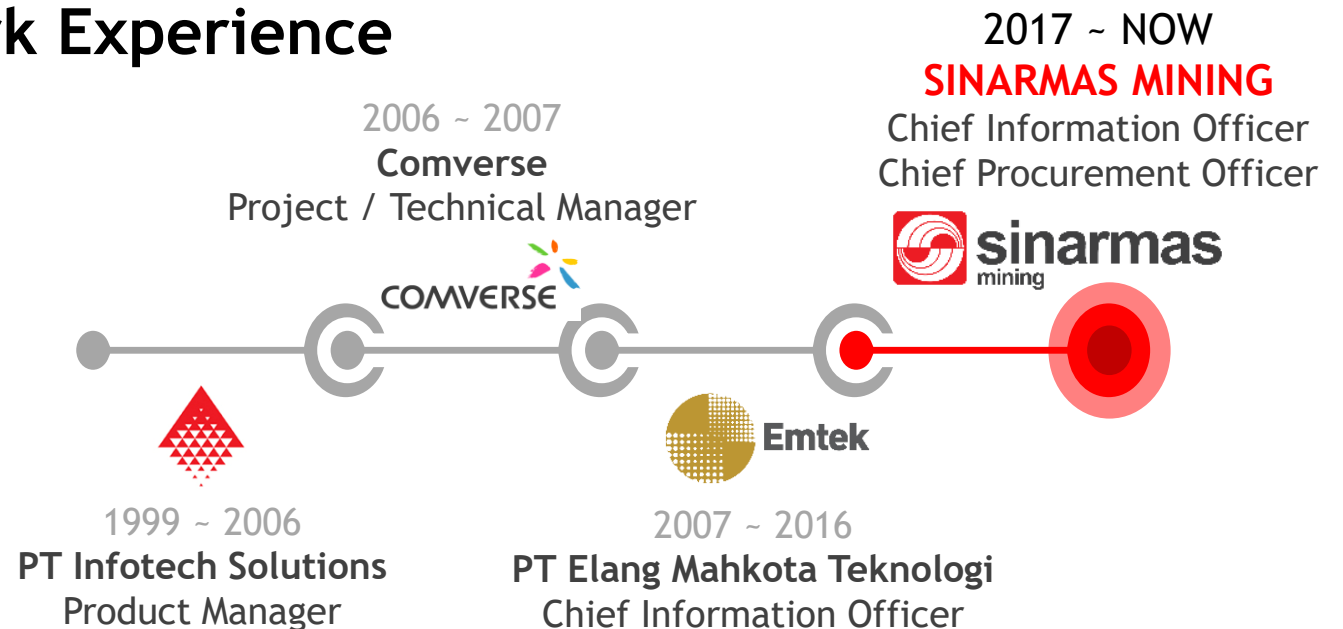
k Experience

2017 ~ NOW
SINARMAS MINING
Chief Information Officer
Chief Procurement Officer

2006 ~ 2007
Comverse
Project / Technical Manager

COMVERSE

sinarmas
mining

Emtek

1999 ~ 2006
PT Infotech Solutions
Product Manager

2007 ~ 2016
PT Elang Mahkota Teknologi
Chief Information Officer